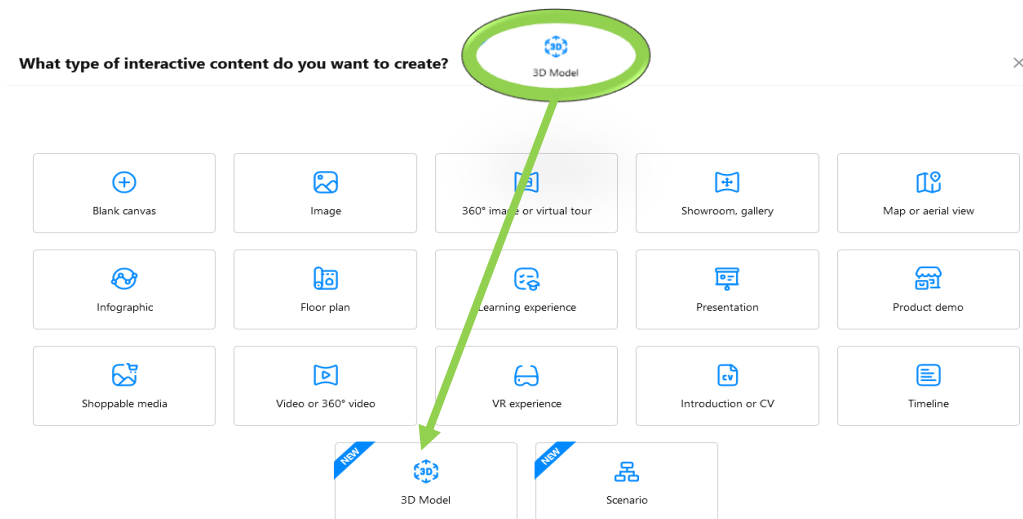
What type of interactive content do you want to create?

3D
3D Model

×

Blank canvas

Image

360° ima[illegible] or virtual tour

Showroom, gallery

Map or aerial view

Infographic

Floor plan

Learning experience

Presentation

Product demo

Shoppable media

Video or 360° video

VR experience

CV
Introduction or CV

Timeline

NEW
3D
3D Model

NEW
Scenario